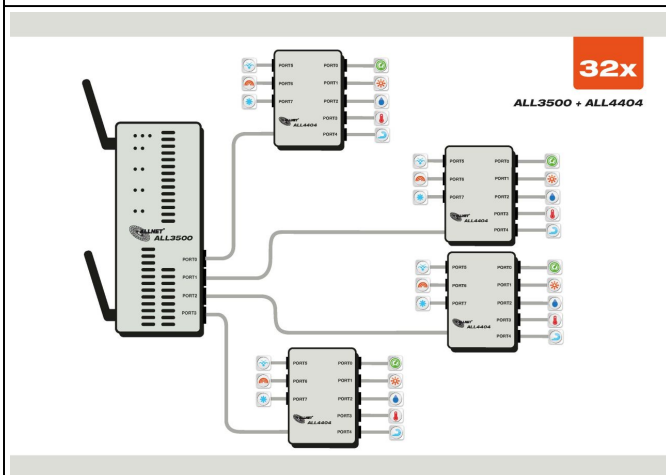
32x

ALL3500 + ALL4404

ALLNET ALL3500

PORT0
PORT1
PORT2
PORT3

PORT5
PORT6
PORT7
ALL4404
PORT0
PORT1
PORT2
PORT3
PORT4

PORT5
PORT6
PORT7
ALL4404
PORT0
PORT1
PORT2
PORT3
PORT4

PORT5
PORT6
PORT7
ALL4404
PORT0
PORT1
PORT2
PORT3
PORT4

PORT5
PORT6
PORT7
ALL4404
PORT0
PORT1
PORT2
PORT3
PORT4